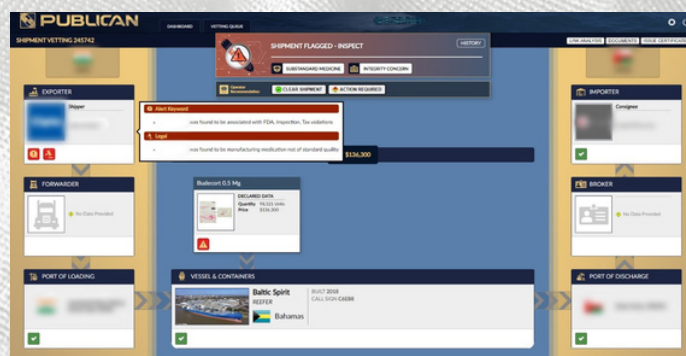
PUBLICAN

DASHBOARD

VETTING QUEUE

SHIPMENT VETTING 245742

LINK ANALYSIS

DOCUMENTS

ISSUE CERTIFICATE

SHIPMENT FLAGGED - INSPECT

HISTORY

SUBSTANDARD MEDICINE

INTEGRITY CONCERN

Operator Recommendation

CLEAR SHIPMENT

ACTION REQUIRED

EXPORTER

Shipper

Alert Keyword

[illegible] was found to be associated with FDA, Inspection, Tax violations

Legal

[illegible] was found to be manufacturing medication not of standard quality

$136,300

IMPORTER

Consignee

FORWARDER

No Data Provided

Budecort 0.5 Mg

DECLARED DATA

Quantity 96,321 Units

Price $136,300

BROKER

No Data Provided

PORT OF LOADING

VESSEL & CONTAINERS

Baltic Spirit

REEFER

Bahamas

BUILT 2018

CALL SIGN C6EB8

PORT OF DISCHARGE